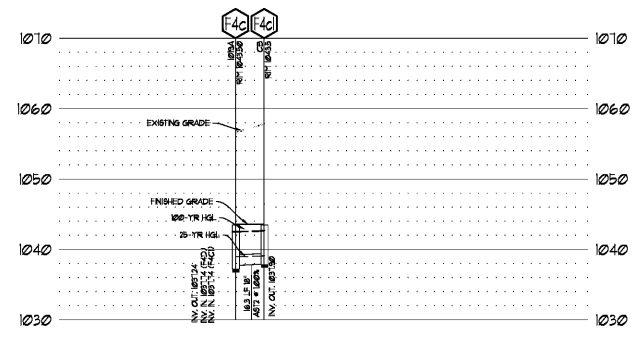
F4c
F4cl

1070
1070

109A
RIM 1045.90

CB
RIM 1045

1060
1060

EXISTING GRADE

1050
1050

FINISHED GRADE
100-YR HGL
25-YR HGL

1040
1040

INV. OUT 1037.24
INV. IN 1037.74 (F4D)
INV. IN 1037.74 (F4CI)

16.3 LF 18"
A572 @ 1.00%

INV. OUT 1037.90

1030
1030